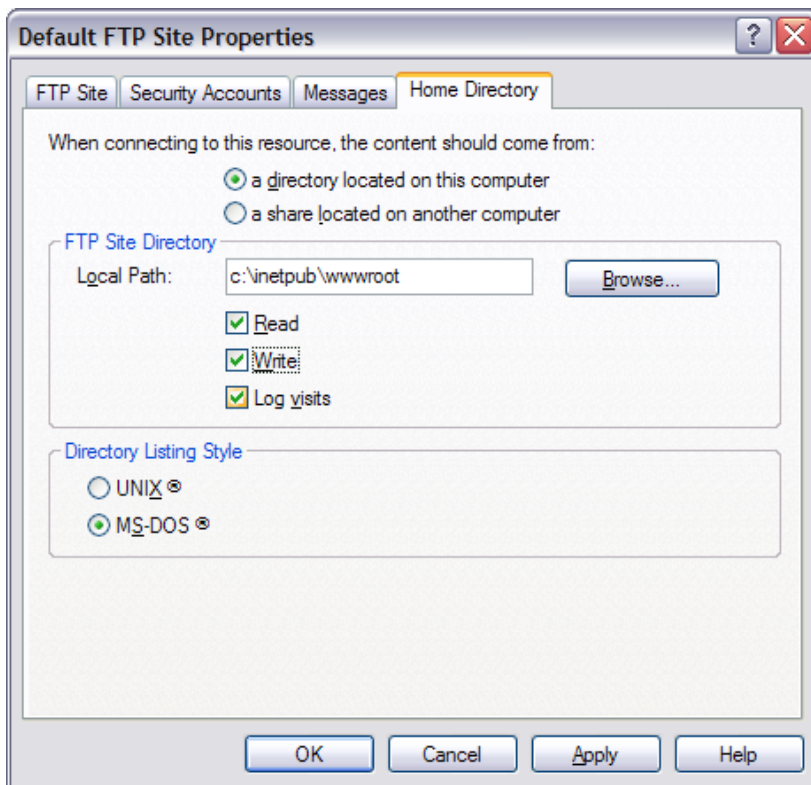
Default FTP Site Properties

?

FTP Site | Security Accounts | Messages | Home Directory

When connecting to this resource, the content should come from:

a directory located on this computer

a share located on another computer

FTP Site Directory

Local Path: c:\inetpub\wwwroot

Browse...

Read

Write

Log visits

Directory Listing Style

UNIX ®

MS-DOS ®

OK | Cancel | Apply | Help